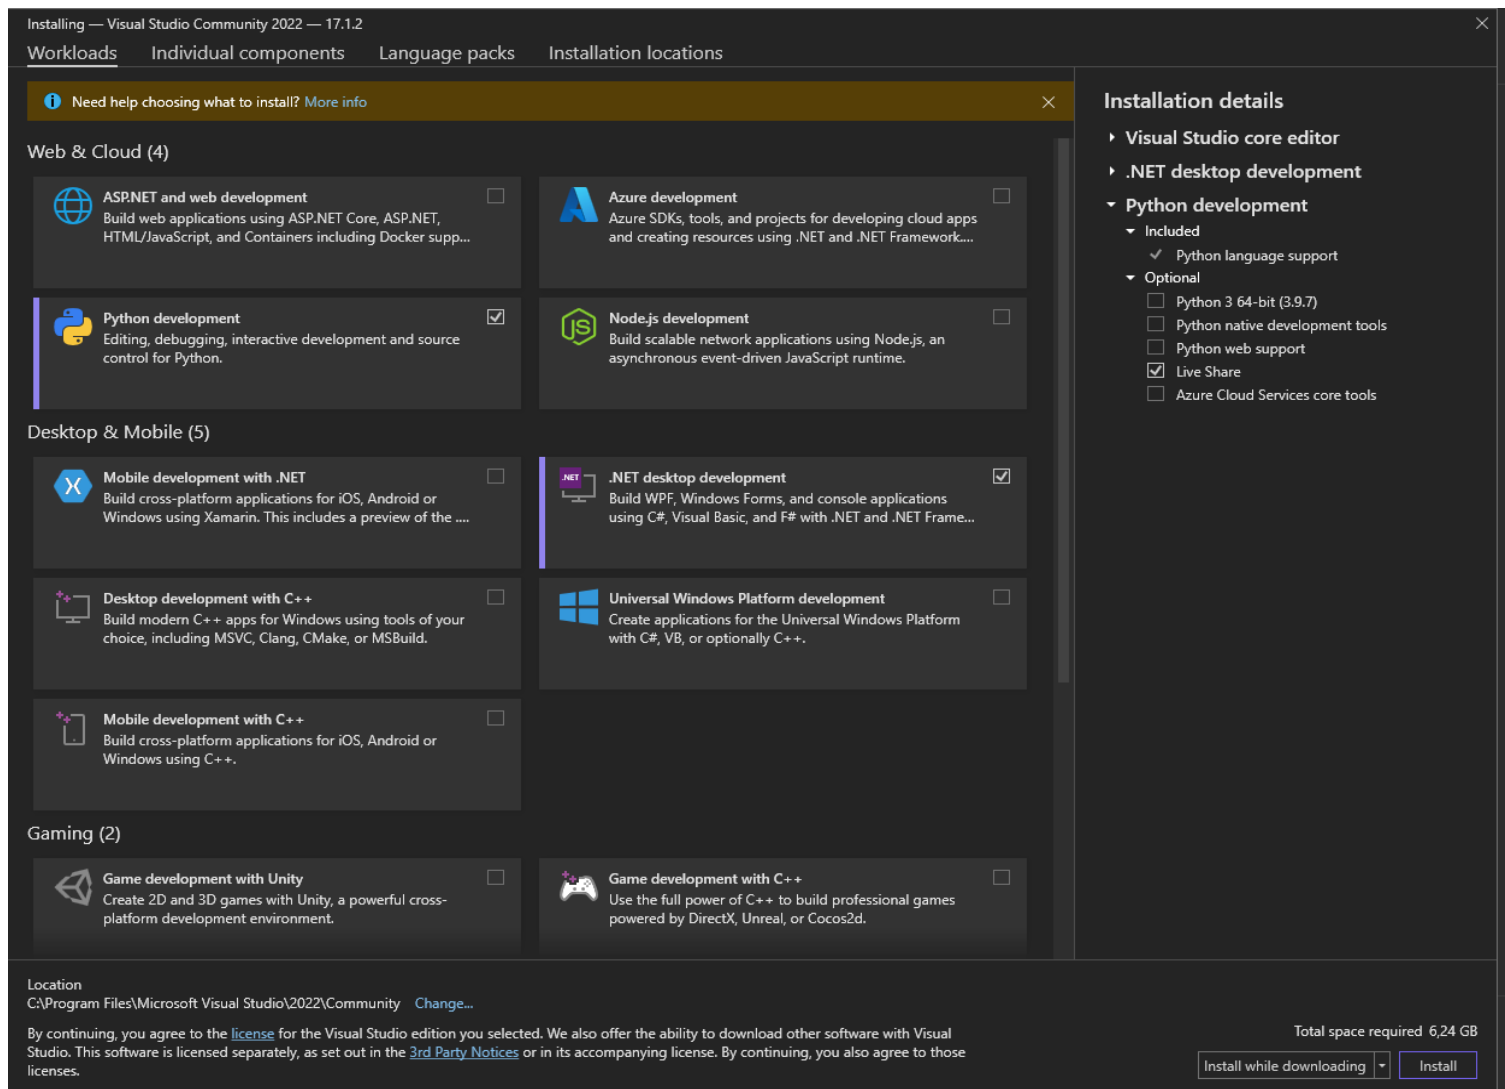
Installing — Visual Studio Community 2022 — 17.1.2

Workloads Individual components Language packs Installation locations

Need help choosing what to install? More info

Web & Cloud (4)

ASP.NET and web development
Build web applications using ASP.NET Core, ASP.NET, HTML/JavaScript, and Containers including Docker supp...

Azure development
Azure SDKs, tools, and projects for developing cloud apps and creating resources using .NET and .NET Framework....

Python development
Editing, debugging, interactive development and source control for Python.

Node.js development
Build scalable network applications using Node.js, an asynchronous event-driven JavaScript runtime.

Desktop & Mobile (5)

Mobile development with .NET
Build cross-platform applications for iOS, Android or Windows using Xamarin. This includes a preview of the ....

.NET desktop development
Build WPF, Windows Forms, and console applications using C#, Visual Basic, and F# with .NET and .NET Frame...

Desktop development with C++
Build modern C++ apps for Windows using tools of your choice, including MSVC, Clang, CMake, or MSBuild.

Universal Windows Platform development
Create applications for the Universal Windows Platform with C#, VB, or optionally C++.

Mobile development with C++
Build cross-platform applications for iOS, Android or Windows using C++.

Gaming (2)

Game development with Unity
Create 2D and 3D games with Unity, a powerful cross-platform development environment.

Game development with C++
Use the full power of C++ to build professional games powered by DirectX, Unreal, or Cocos2d.

Installation details
Visual Studio core editor
.NET desktop development
Python development
Included
Python language support
Optional
Python 3 64-bit (3.9.7)
Python native development tools
Python web support
Live Share
Azure Cloud Services core tools

Location
C:\Program Files\Microsoft Visual Studio\2022\Community Change...

By continuing, you agree to the license for the Visual Studio edition you selected. We also offer the ability to download other software with Visual Studio. This software is licensed separately, as set out in the 3rd Party Notices or in its accompanying license. By continuing, you also agree to those licenses.

Total space required 6,24 GB
Install while downloading Install